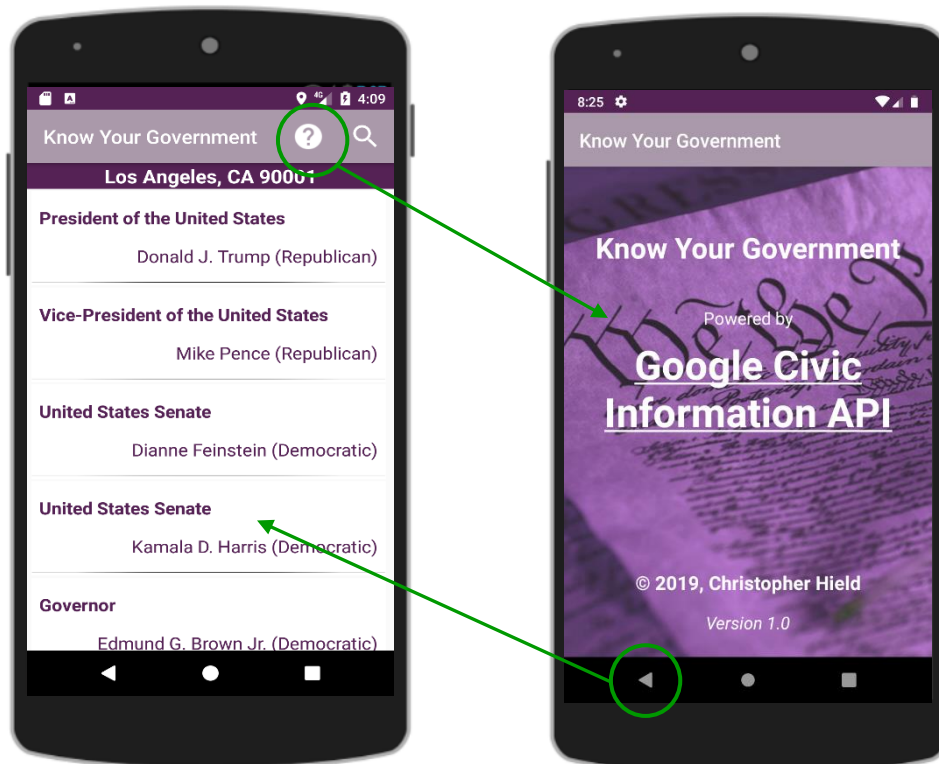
4G 4:09

Know Your Government

Los Angeles, CA 90001

President of the United States

Donald J. Trump (Republican)

Vice-President of the United States

Mike Pence (Republican)

United States Senate

Dianne Feinstein (Democratic)

United States Senate

Kamala D. Harris (Democratic)

Governor

Edmund G. Brown Jr. (Democratic)

8:25

Know Your Government

Know Your Government

Powered by

Google Civic Information API

© 2019, Christopher Hield

Version 1.0